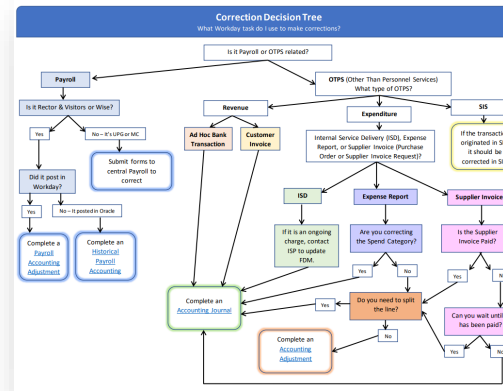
Correction Decision Tree
What Workday task do I use to make corrections?

Is it Payroll or OTPS related?

Payroll

Is it Rector & Visitors or Wise?

Yes

No – It's UPG or MC

Submit forms to central Payroll to correct

Did it post in Workday?

Yes

No – It posted in Oracle

Complete a Payroll Accounting Adjustment

Complete an Historical Payroll Accounting

OTPS (Other Than Personnel Services) What type of OTPS?

Revenue

Ad Hoc Bank Transaction

Customer Invoice

Expenditure

Internal Service Delivery (ISD), Expense Report, or Supplier Invoice (Purchase Order or Supplier Invoice Request)?

SIS

If the transactio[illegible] originated in S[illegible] it should be corrected in S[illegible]

ISD

If it is an ongoing charge, contact ISP to update FDM.

Expense Report

Are you correcting the Spend Category?

Yes

No

Supplier Invoice

Is the Supplier Invoice Paid?

Yes

N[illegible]

Complete an Accounting Journal

Yes

Do you need to split the line?

No

Complete an Accounting Adjustment

Can you wait unti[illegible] has been paid?

Yes

No